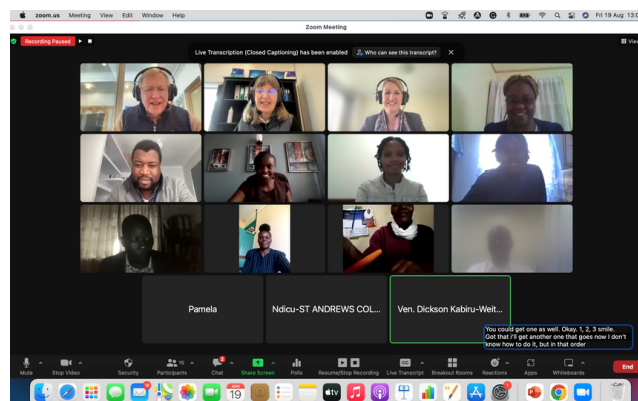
zoom.us Meeting View Edit Window Help

Fri 19 Aug 13:0

Zoom Meeting

Recording Paused

View

Live Transcription (Closed Captioning) has been enabled Who can see this transcript?

Pamela

Ndicu-ST ANDREWS COL...

Ven. Dickson Kabiru-Weit...

You could get one as well. Okay. 1, 2, 3 smile. Got that I'll get another one that goes now I don't know how to do it, but in that order

Mute

Stop Video

Security

Participants 15

Chat

Share Screen

Polls

Resume/Stop Recording

Live Transcript

Breakout Rooms

Reactions

Apps

Whiteboards

End

19